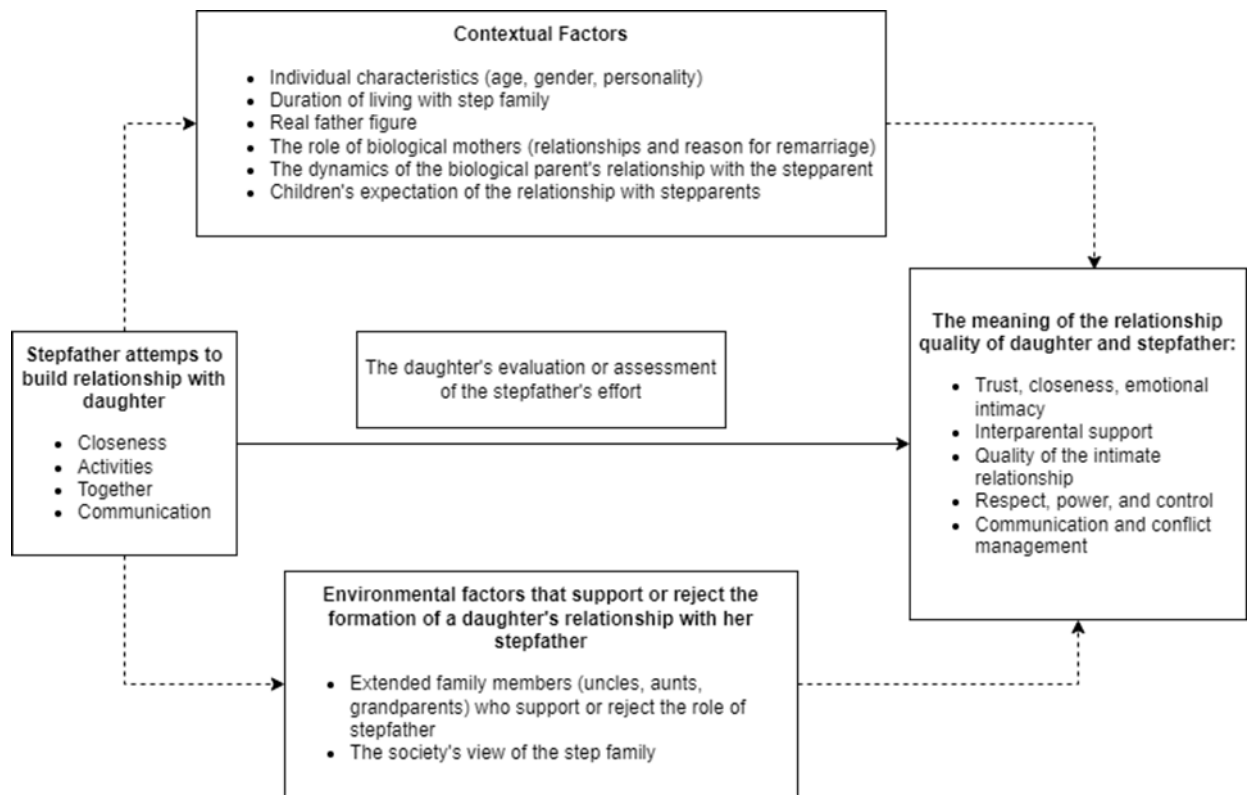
**Contextual Factors**

- Individual characteristics (age, gender, personality)
- Duration of living with step family
- Real father figure
- The role of biological mothers (relationships and reason for remarriage)
- The dynamics of the biological parent's relationship with the stepparent
- Children's expectation of the relationship with stepparents

**Stepfather attemps to build relationship with daughter**

- Closeness
- Activities
- Together
- Communication

The daughter's evaluation or assessment of the stepfather's effort

**The meaning of the relationship quality of daughter and stepfather:**

- Trust, closeness, emotional intimacy
- Interparental support
- Quality of the intimate relationship
- Respect, power, and control
- Communication and conflict management

**Environmental factors that support or reject the formation of a daughter's relationship with her stepfather**

- Extended family members (uncles, aunts, grandparents) who support or reject the role of stepfather
- The society's view of the step family